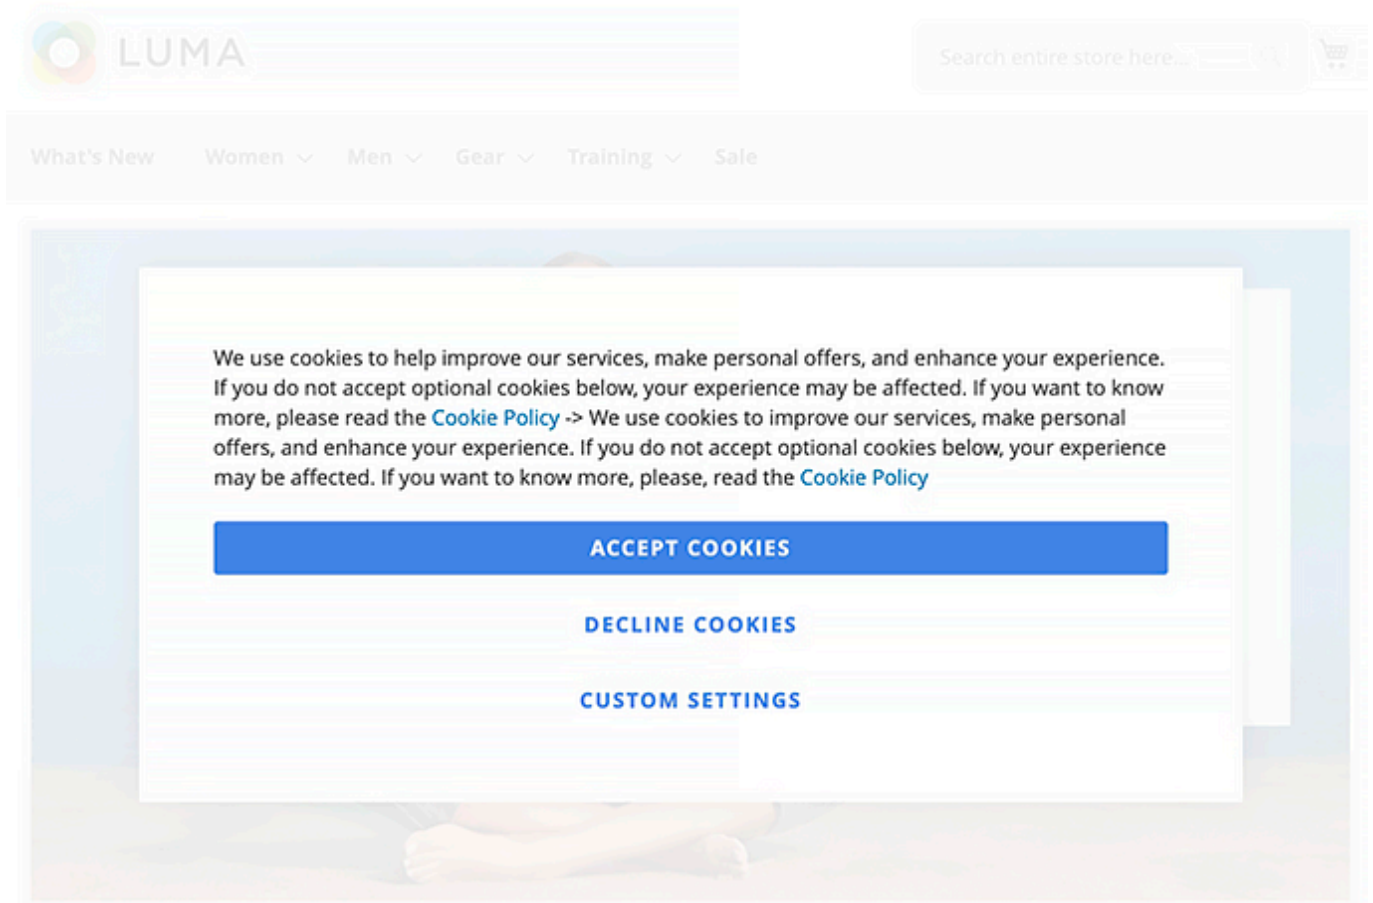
LUMA

Search entire store here...

What's New Women Men Gear Training Sale

We use cookies to help improve our services, make personal offers, and enhance your experience. If you do not accept optional cookies below, your experience may be affected. If you want to know more, please read the Cookie Policy -> We use cookies to improve our services, make personal offers, and enhance your experience. If you do not accept optional cookies below, your experience may be affected. If you want to know more, please, read the Cookie Policy

ACCEPT COOKIES

DECLINE COOKIES

CUSTOM SETTINGS